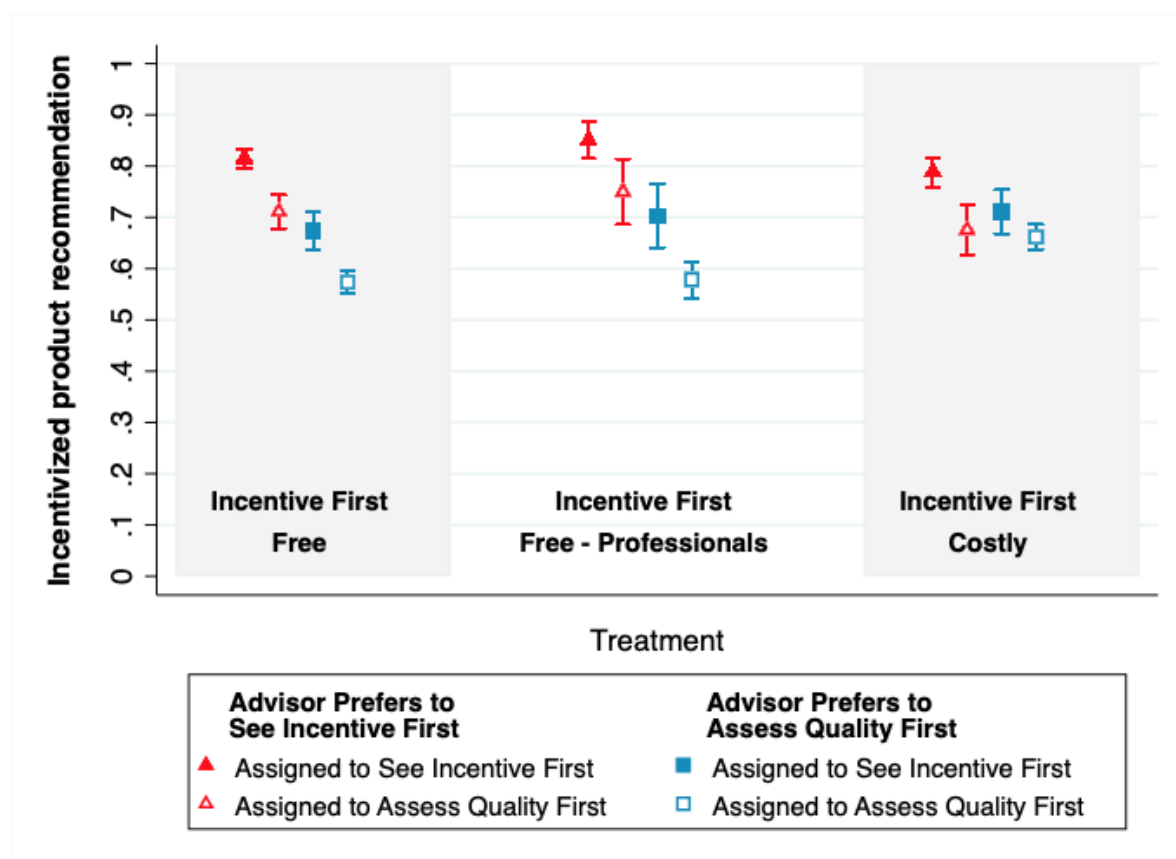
Incentivized product recommendation

1
.9
.8
.7
.6
.5
.4
.3
.2
.1
0

Incentive First
Free

Incentive First
Free - Professionals

Incentive First
Costly

Treatment

Advisor Prefers to See Incentive First
Assigned to See Incentive First
Assigned to Assess Quality First

Advisor Prefers to Assess Quality First
Assigned to See Incentive First
Assigned to Assess Quality First